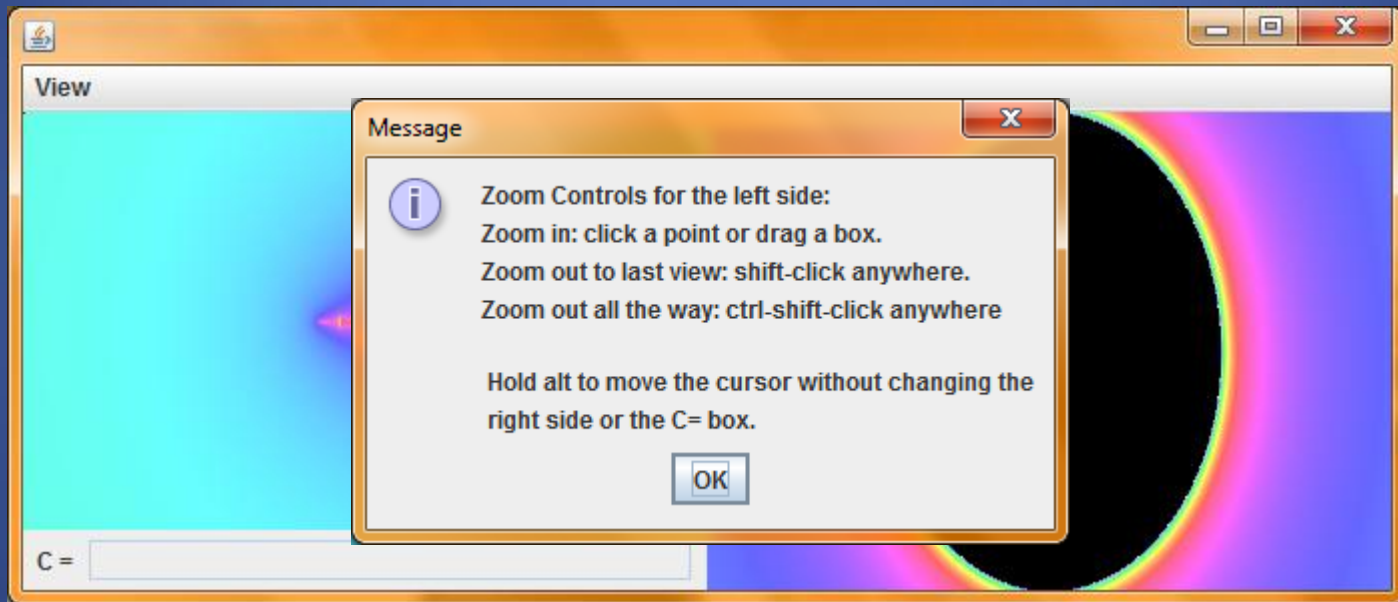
View

Message

Zoom Controls for the left side:
Zoom in: click a point or drag a box.
Zoom out to last view: shift-click anywhere.
Zoom out all the way: ctrl-shift-click anywhere

Hold alt to move the cursor without changing the right side or the C= box.

OK

C =